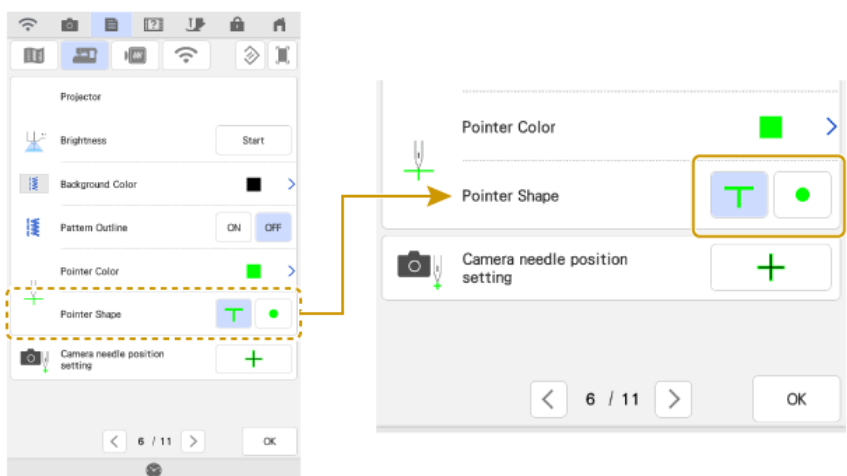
Projector

Brightness Start

Background Color

Pattern Outline ON OFF

Pointer Color

Pointer Shape

Camera needle position setting

6 / 11

OK

Pointer Color

Pointer Shape

Camera needle position setting

6 / 11

OK